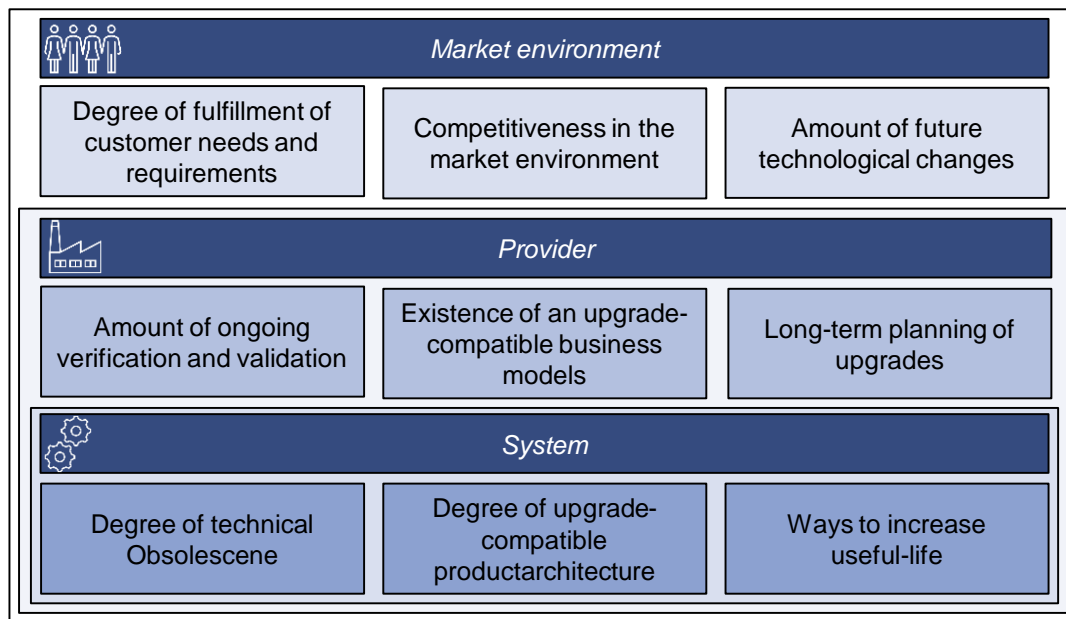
Market environment

Degree of fulfillment of customer needs and requirements

Competitiveness in the market environment

Amount of future technological changes

Provider

Amount of ongoing verification and validation

Existence of an upgrade-compatible business models

Long-term planning of upgrades

System

Degree of technical Obsolescene

Degree of upgrade-compatible productarchitecture

Ways to increase useful-life